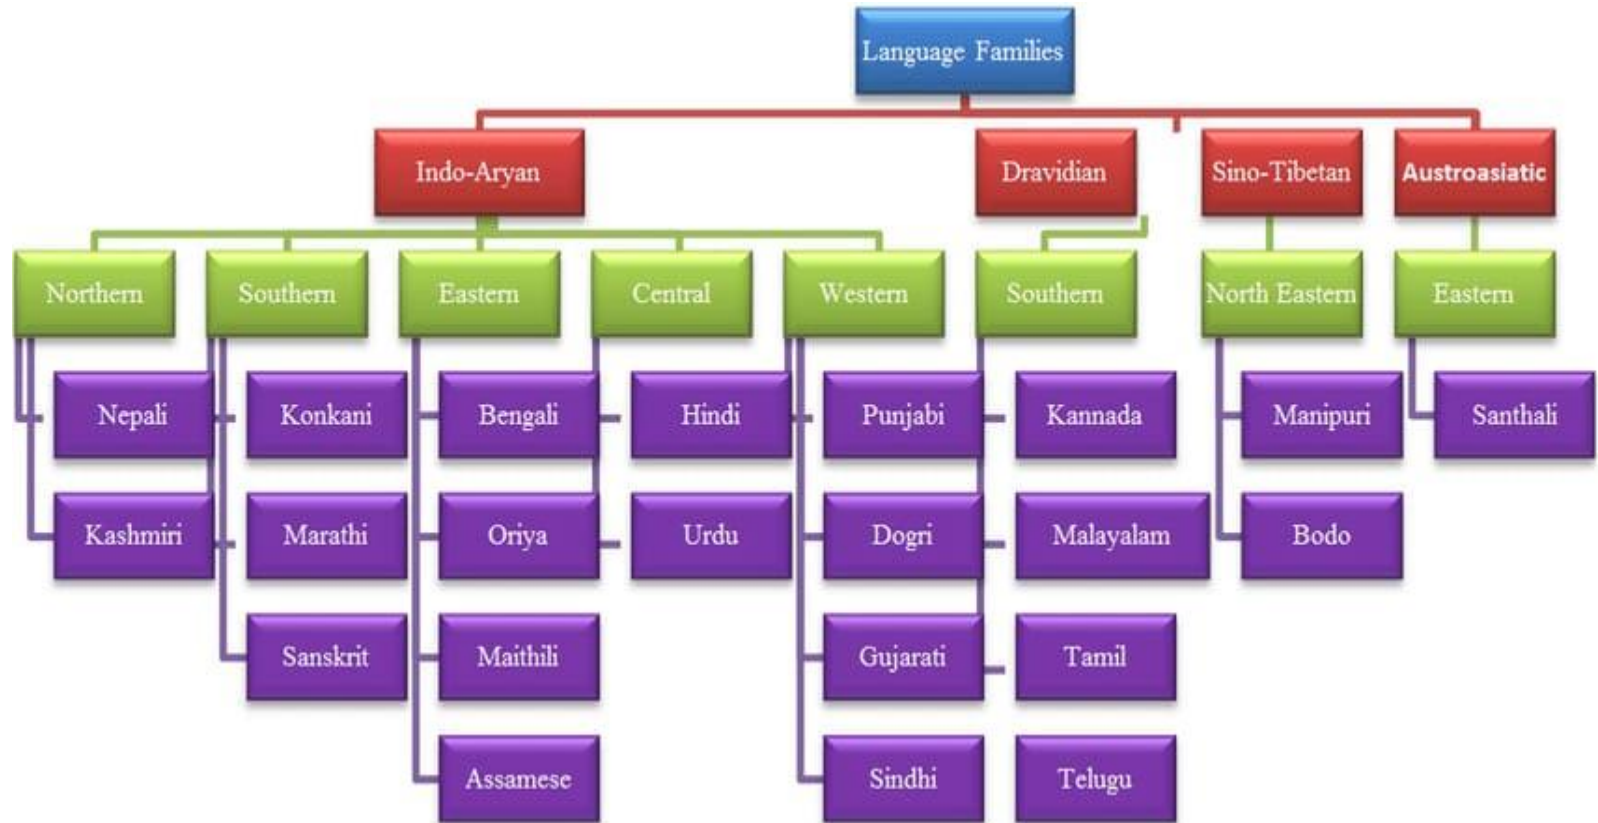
Language Families

Indo-Aryan

Dravidian

Sino-Tibetan

Austroasiatic

Northern

Southern

Eastern

Central

Western

Southern

North Eastern

Eastern

Nepali

Kashmiri

Konkani

Marathi

Sanskrit

Bengali

Oriya

Maithili

Assamese

Hindi

Urdu

Punjabi

Dogri

Gujarati

Sindhi

Kannada

Malayalam

Tamil

Telugu

Manipuri

Bodo

Santhali